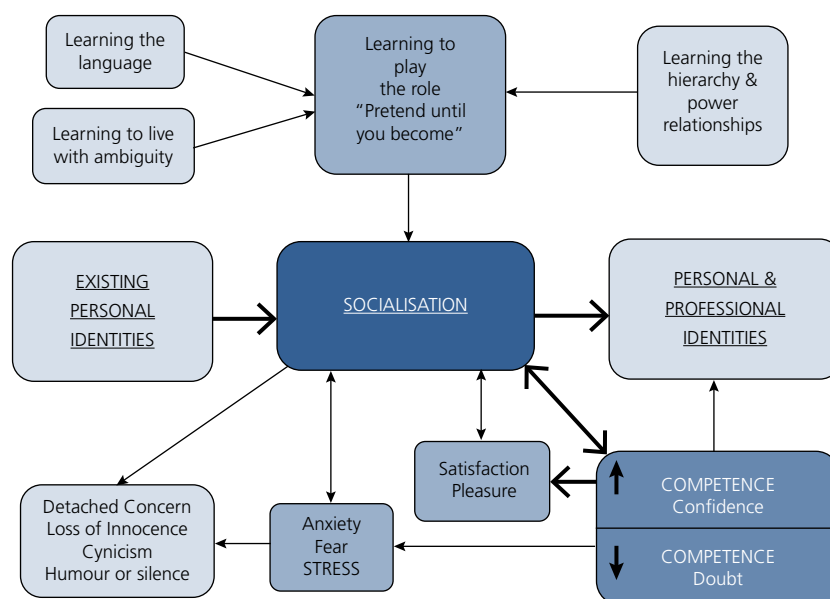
Learning the language

Learning to live with ambiguity

Learning to play the role "Pretend until you become"

Learning the hierarchy & power relationships

EXISTING PERSONAL IDENTITIES

SOCIALISATION

PERSONAL & PROFESSIONAL IDENTITIES

Satisfaction Pleasure

↑ COMPETENCE Confidence

↓ COMPETENCE Doubt

Detached Concern Loss of Innocence Cynicism Humour or silence

Anxiety Fear STRESS